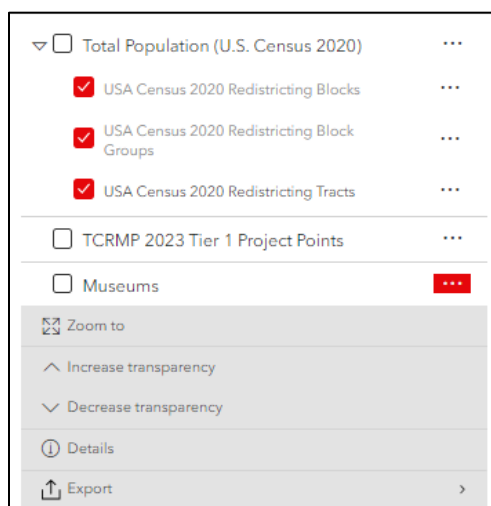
Total Population (U.S. Census 2020) ···

USA Census 2020 Redistricting Blocks ···

USA Census 2020 Redistricting Block Groups ···

USA Census 2020 Redistricting Tracts ···

TCRMP 2023 Tier 1 Project Points ···

Museums ···

Zoom to

Increase transparency

Decrease transparency

Details

Export ›